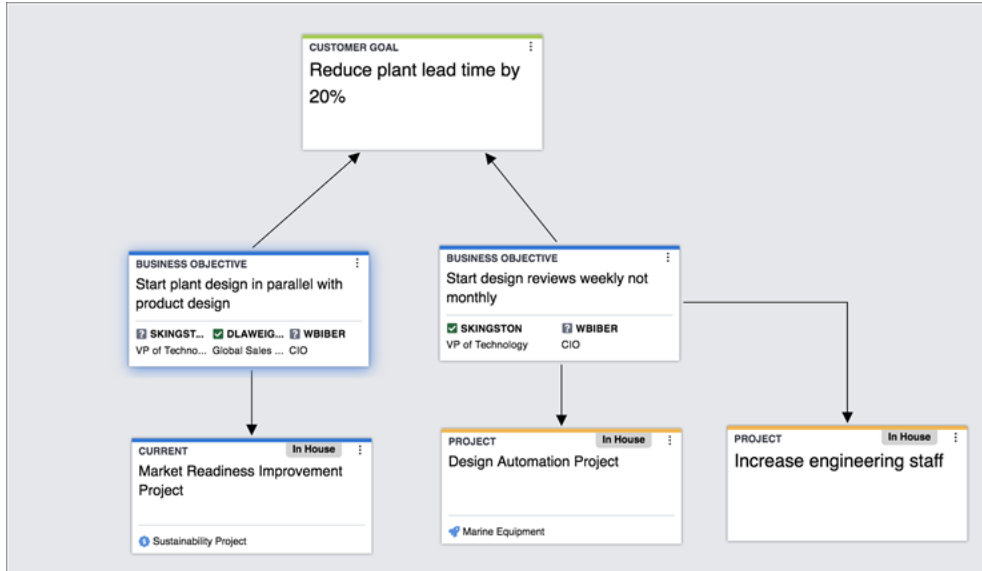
CUSTOMER GOAL
Reduce plant lead time by 20%

BUSINESS OBJECTIVE
Start plant design in parallel with product design
SKINGST... DLAWEIG... WBIBER
VP of Techno... Global Sales ... CIO

BUSINESS OBJECTIVE
Start design reviews weekly not monthly
SKINGSTON WBIBER
VP of Technology CIO

CURRENT In House
Market Readiness Improvement Project
Sustainability Project

PROJECT In House
Design Automation Project
Marine Equipment

PROJECT In House
Increase engineering staff